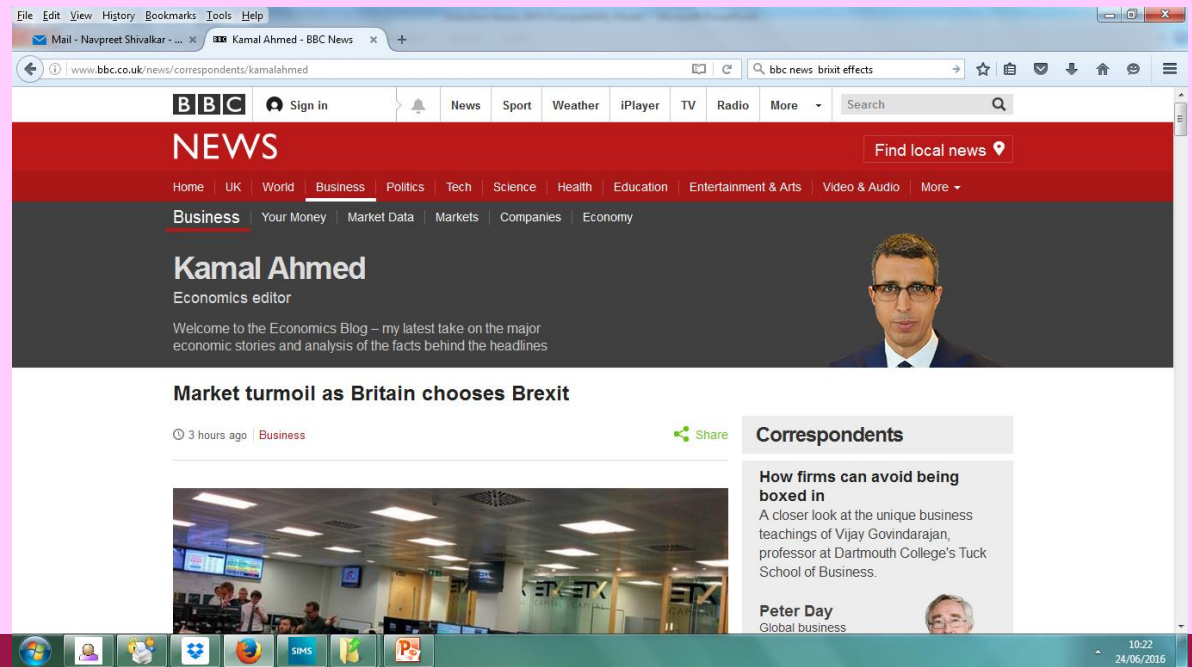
File Edit View History Bookmarks Tools Help

Mail - Navpreet Shivalkar - ... ×
Kamal Ahmed - BBC News ×
+

www.bbc.co.uk/news/correspondents/kamalahmed

bbc news brixit effects

BBC Sign in News Sport Weather iPlayer TV Radio More Search

NEWS

Find local news

Home UK World Business Politics Tech Science Health Education Entertainment & Arts Video & Audio More

Business Your Money Market Data Markets Companies Economy

Kamal Ahmed

Economics editor

Welcome to the Economics Blog – my latest take on the major economic stories and analysis of the facts behind the headlines

Market turmoil as Britain chooses Brexit

3 hours ago Business

Share

ETX

Correspondents

How firms can avoid being boxed in

A closer look at the unique business teachings of Vijay Govindarajan, professor at Dartmouth College's Tuck School of Business.

Peter Day

Global business

SIMS

10:22
24/06/2016